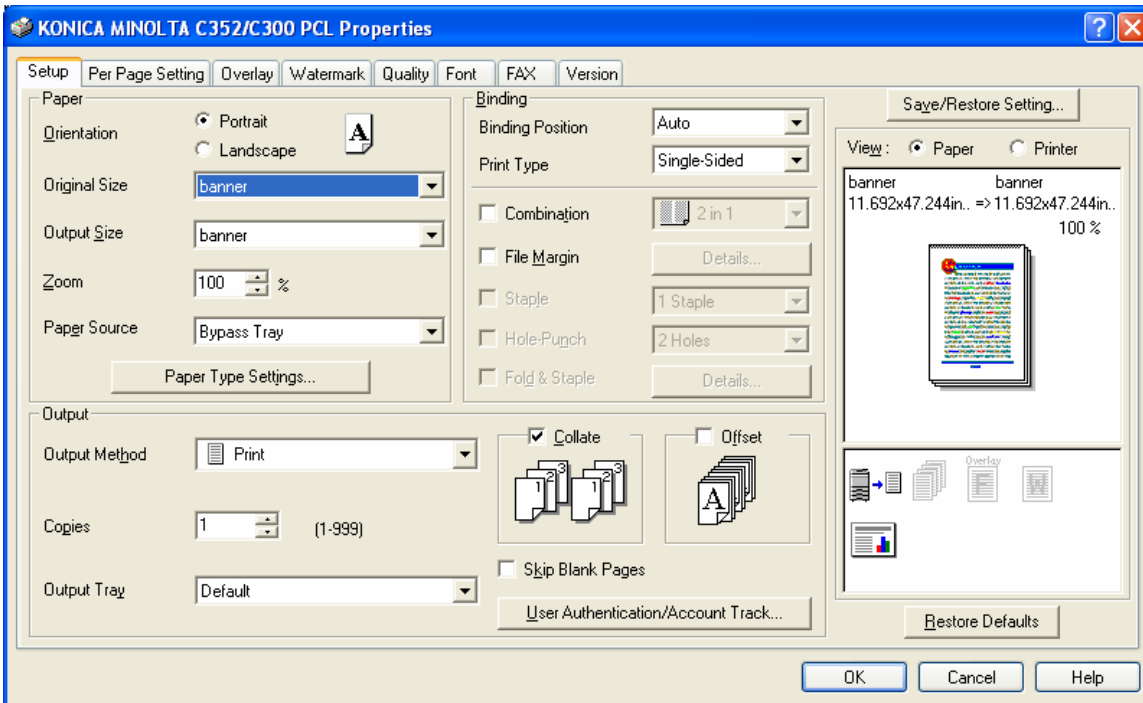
KONICA MINOLTA C352/C300 PCL Properties

Setup | Per Page Setting | Overlay | Watermark | Quality | Font | FAX | Version

Paper

Orientation
Portrait
Landscape

A

Original Size banner

Output Size banner

Zoom 100 %

Paper Source Bypass Tray

Paper Type Settings...

Binding

Binding Position Auto

Print Type Single-Sided

Combination 2 in 1

File Margin Details...

Staple 1 Staple

Hole-Punch 2 Holes

Fold & Staple Details...

Save/Restore Setting...

View: Paper Printer

banner banner
11.692x47.244in.. => 11.692x47.244in..
100 %

Overlay

Output

Output Method Print

Copies 1 (1-999)

Output Tray Default

Collate

Offset

Skip Blank Pages

User Authentication/Account Track...

Restore Defaults

OK Cancel Help